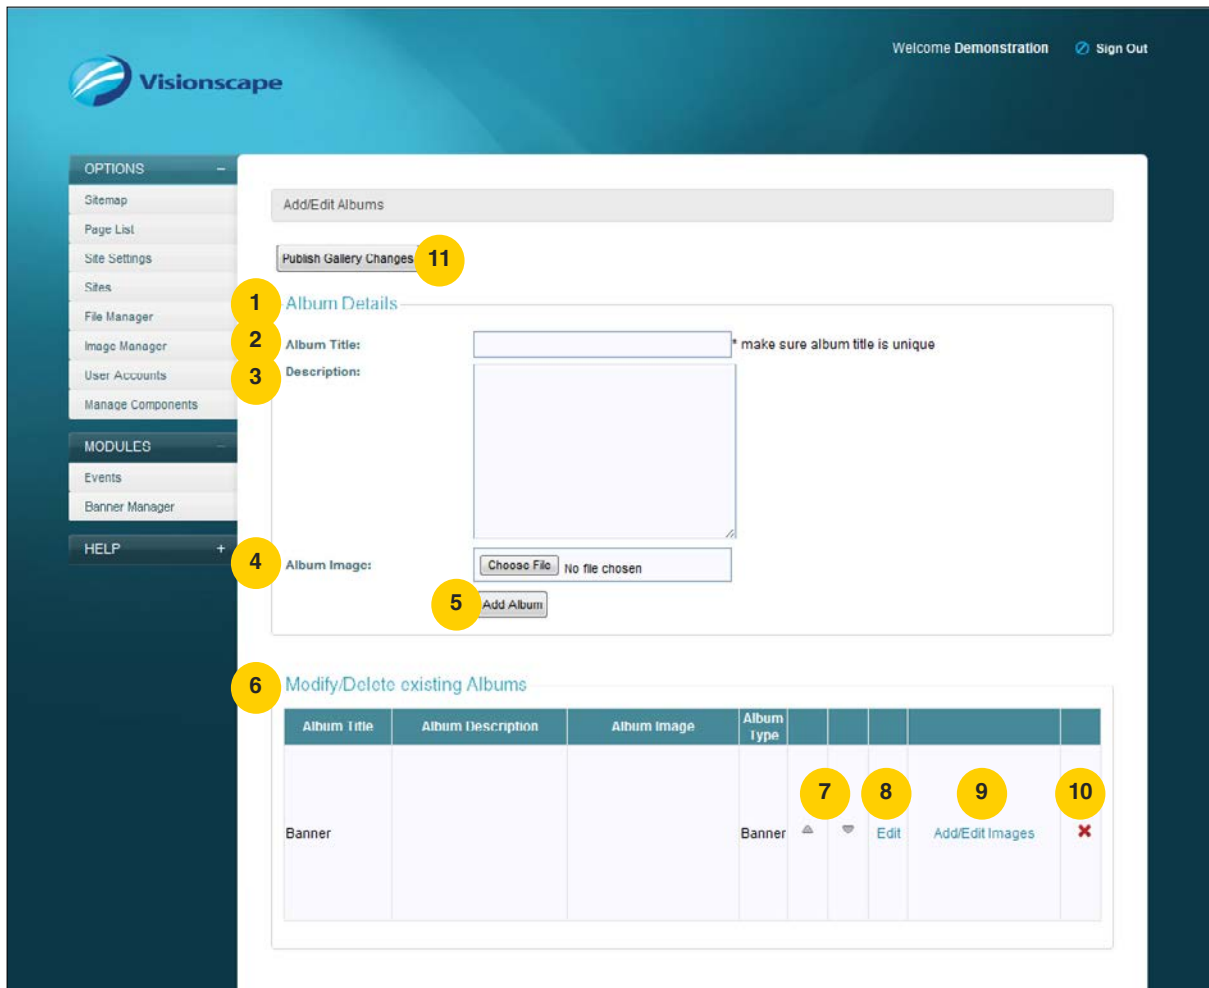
Visionscape

Welcome Demonstration Sign Out

OPTIONS –
Sitemap
Page List
Site Settings
Sites
File Manager
Image Manager
User Accounts
Manage Components

MODULES –
Events
Banner Manager

HELP +

Add/Edit Albums

Publish Gallery Changes 11

1 Album Details

2 Album Title: * make sure album title is unique

3 Description:

4 Album Image: Choose File No file chosen

5 Add Album

6 Modify/Delete existing Albums

| Album Title | Album Description | Album Image | Album Type | | | | | |
|---|---|---|---|---|---|---|---|---|
| Banner | | | Banner | 7 | | 8 Edit | 9 Add/Edit Images | 10 ✖ |